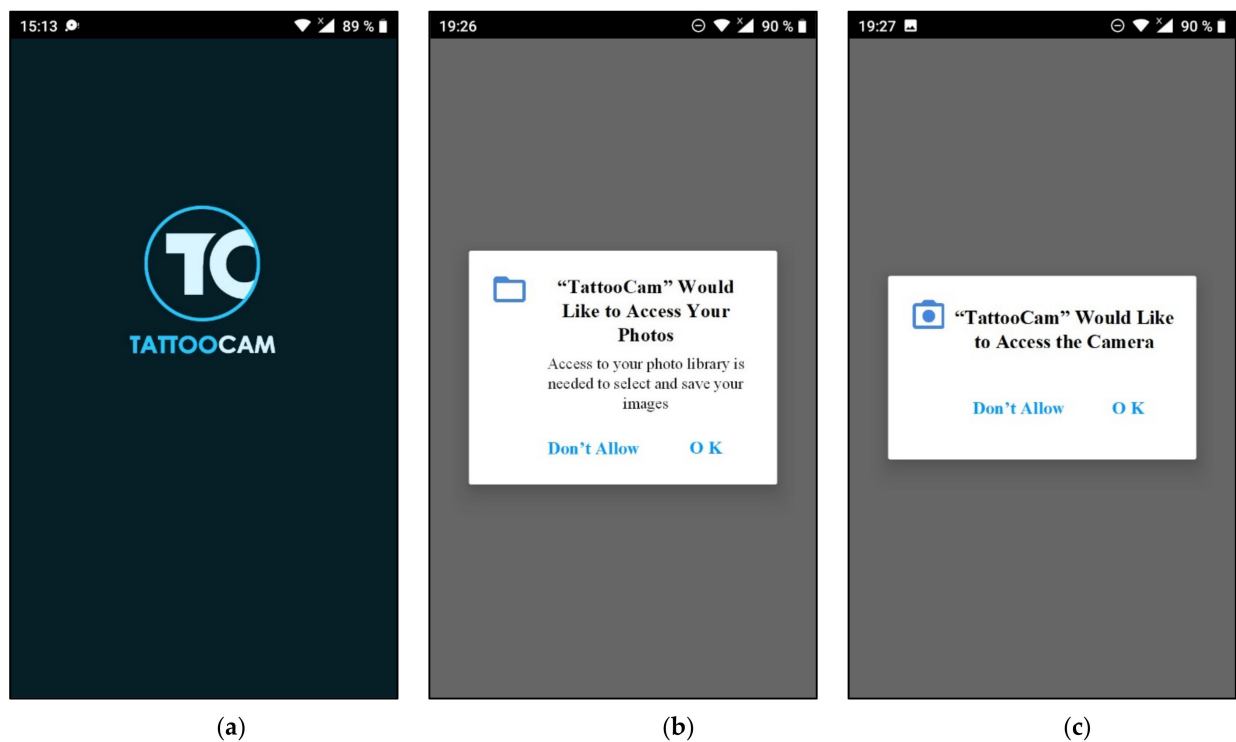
15:13 89 %

TC

TATTOOCAM

(a)

19:26 90 %

“TattooCam” Would Like to Access Your Photos

Access to your photo library is needed to select and save your images

Don’t Allow O K

(b)

19:27 90 %

“TattooCam” Would Like to Access the Camera

Don’t Allow O K

(c)